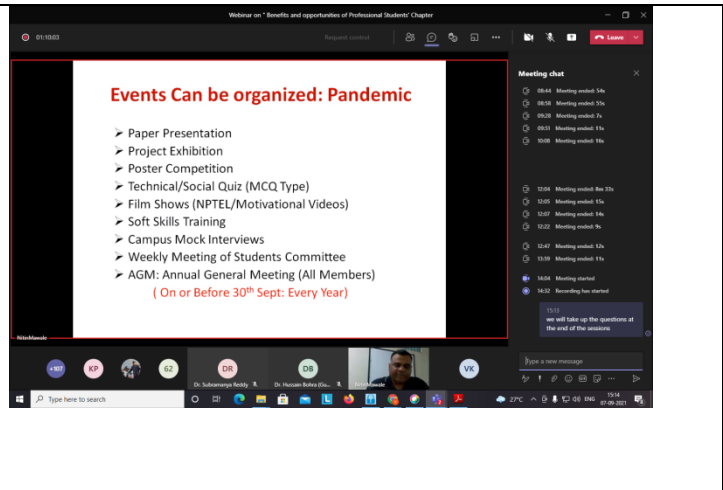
Webinar on " Benefits and opportunities of Professional Students' Chapter

01:10:03

Request control

Leave

Events Can be organized: Pandemic

➢ Paper Presentation
➢ Project Exhibition
➢ Poster Competition
➢ Technical/Social Quiz (MCQ Type)
➢ Film Shows (NPTEL/Motivational Videos)
➢ Soft Skills Training
➢ Campus Mock Interviews
➢ Weekly Meeting of Students Committee
➢ AGM: Annual General Meeting (All Members)
( On or Before 30$^{th}$ Sept: Every Year)

Nitin Mawale

Meeting chat

08:44 Meeting ended: 54s
08:58 Meeting ended: 55s
09:28 Meeting ended: 7s
09:51 Meeting ended: 11s
10:08 Meeting ended: 16s

12:04 Meeting ended: 8m 33s
12:05 Meeting ended: 15s
12:07 Meeting ended: 14s
12:22 Meeting ended: 9s

12:47 Meeting ended: 12s
13:59 Meeting ended: 11s

14:04 Meeting started
14:32 Recording has started

15:13
we will take up the questions at the end of the sessions

Type a new message

+107 KP 62 DR Dr. Subramanya Reddy DB Dr. Hussain Bohra (Gu... Nitin Mawale VK

Type here to search

27°C ENG 15:14 07-09-2021